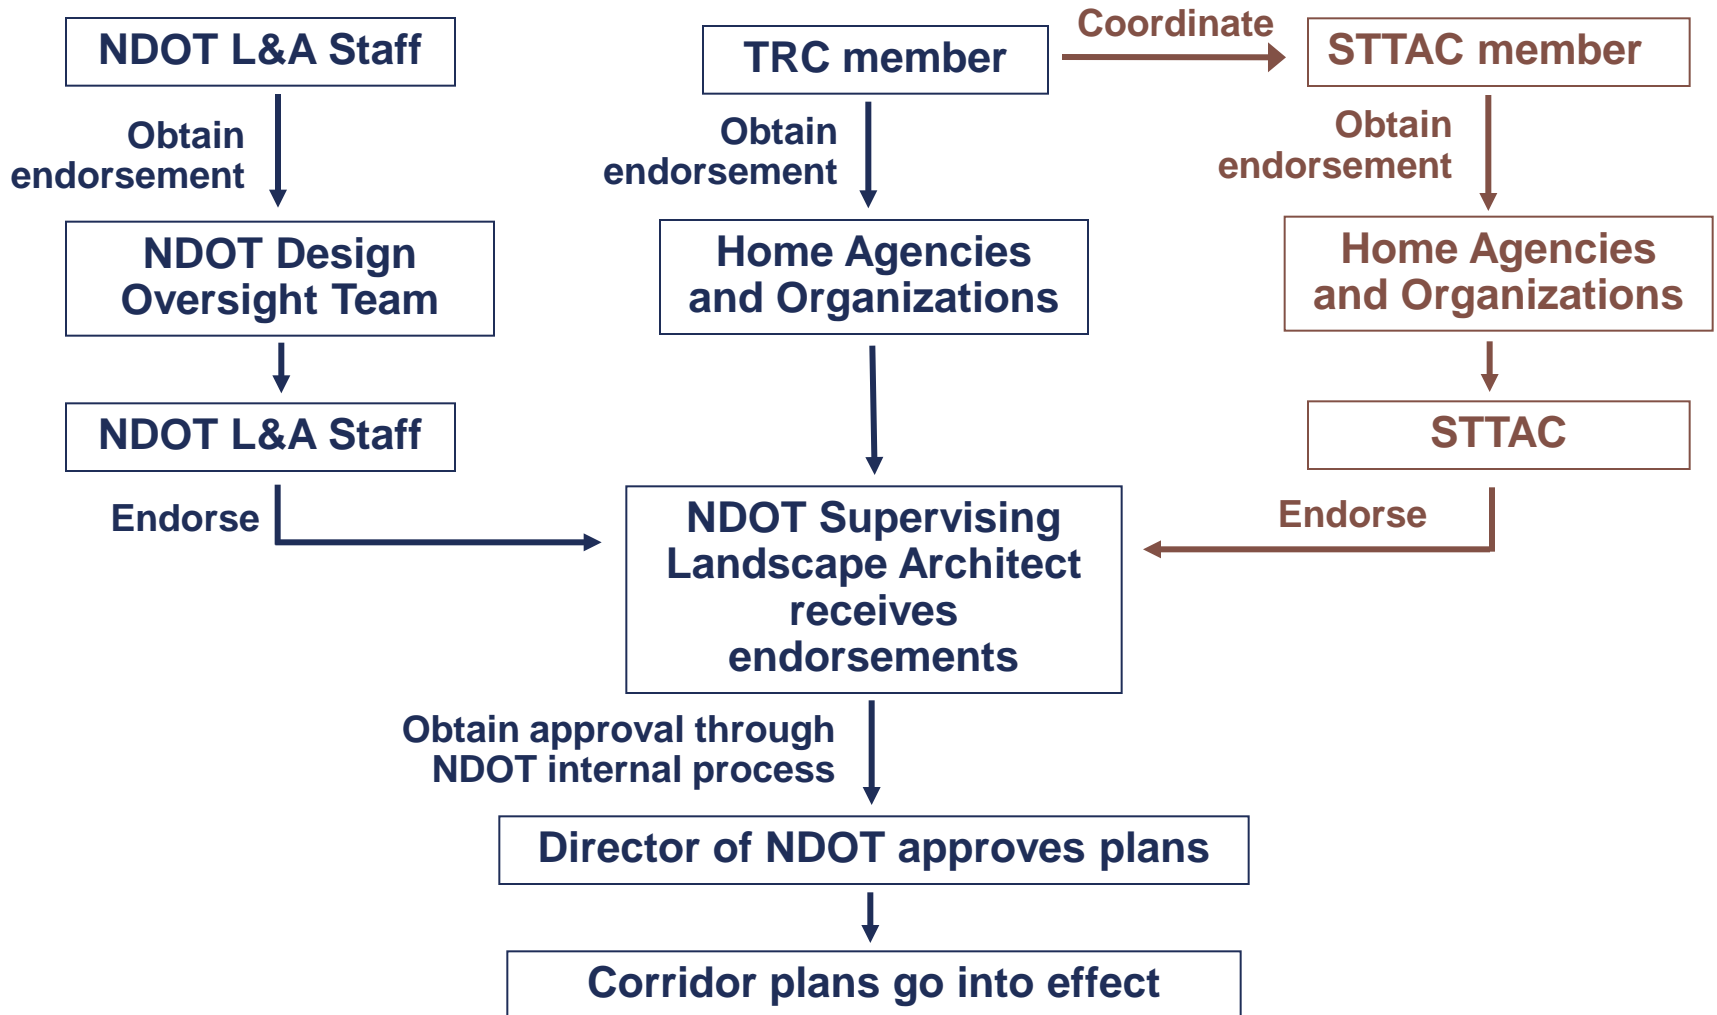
NDOT L&A Staff

Obtain endorsement

NDOT Design Oversight Team

NDOT L&A Staff

Endorse

TRC member

Coordinate

STTAC member

Obtain endorsement

Home Agencies and Organizations

Obtain endorsement

Home Agencies and Organizations

STTAC

Endorse

NDOT Supervising Landscape Architect receives endorsements

Obtain approval through NDOT internal process

Director of NDOT approves plans

Corridor plans go into effect